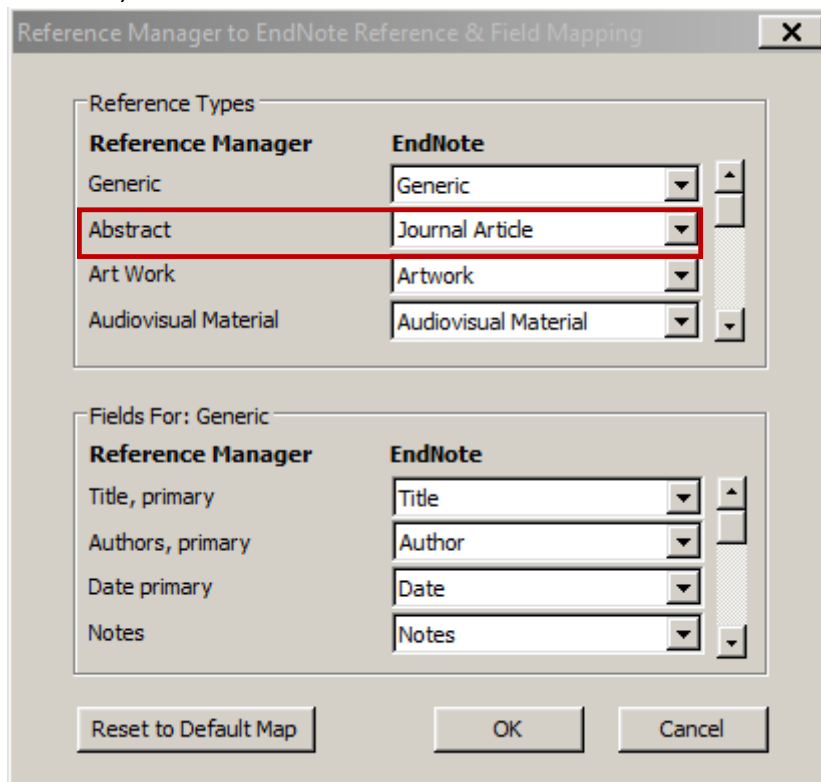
Reference Manager to EndNote Reference & Field Mapping

X

Reference Types

| Reference Manager | EndNote |
|---|---|
| Generic | Generic |
| Abstract | Journal Article |
| Art Work | Artwork |
| Audiovisual Material | Audiovisual Material |

Fields For: Generic

| Reference Manager | EndNote |
|---|---|
| Title, primary | Title |
| Authors, primary | Author |
| Date primary | Date |
| Notes | Notes |

Reset to Default Map

OK

Cancel